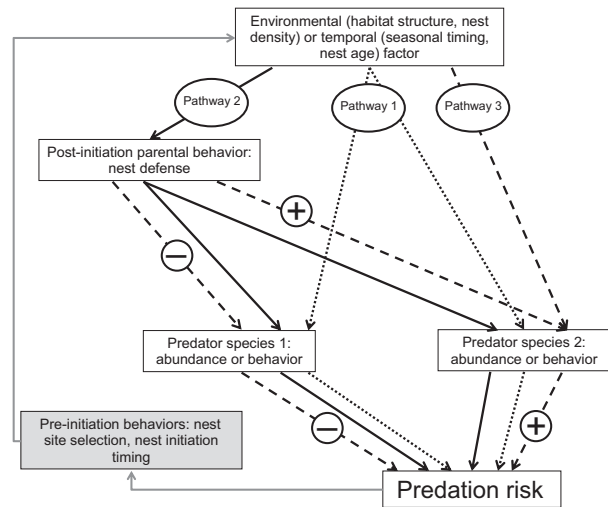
Environmental (habitat structure, nest density) or temporal (seasonal timing, nest age) factor

Pathway 2

Pathway 1

Pathway 3

Post-initiation parental behavior: nest defense

+

−

Predator species 1: abundance or behavior

Predator species 2: abundance or behavior

Pre-initiation behaviors: nest site selection, nest initiation timing

−

+

Predation risk